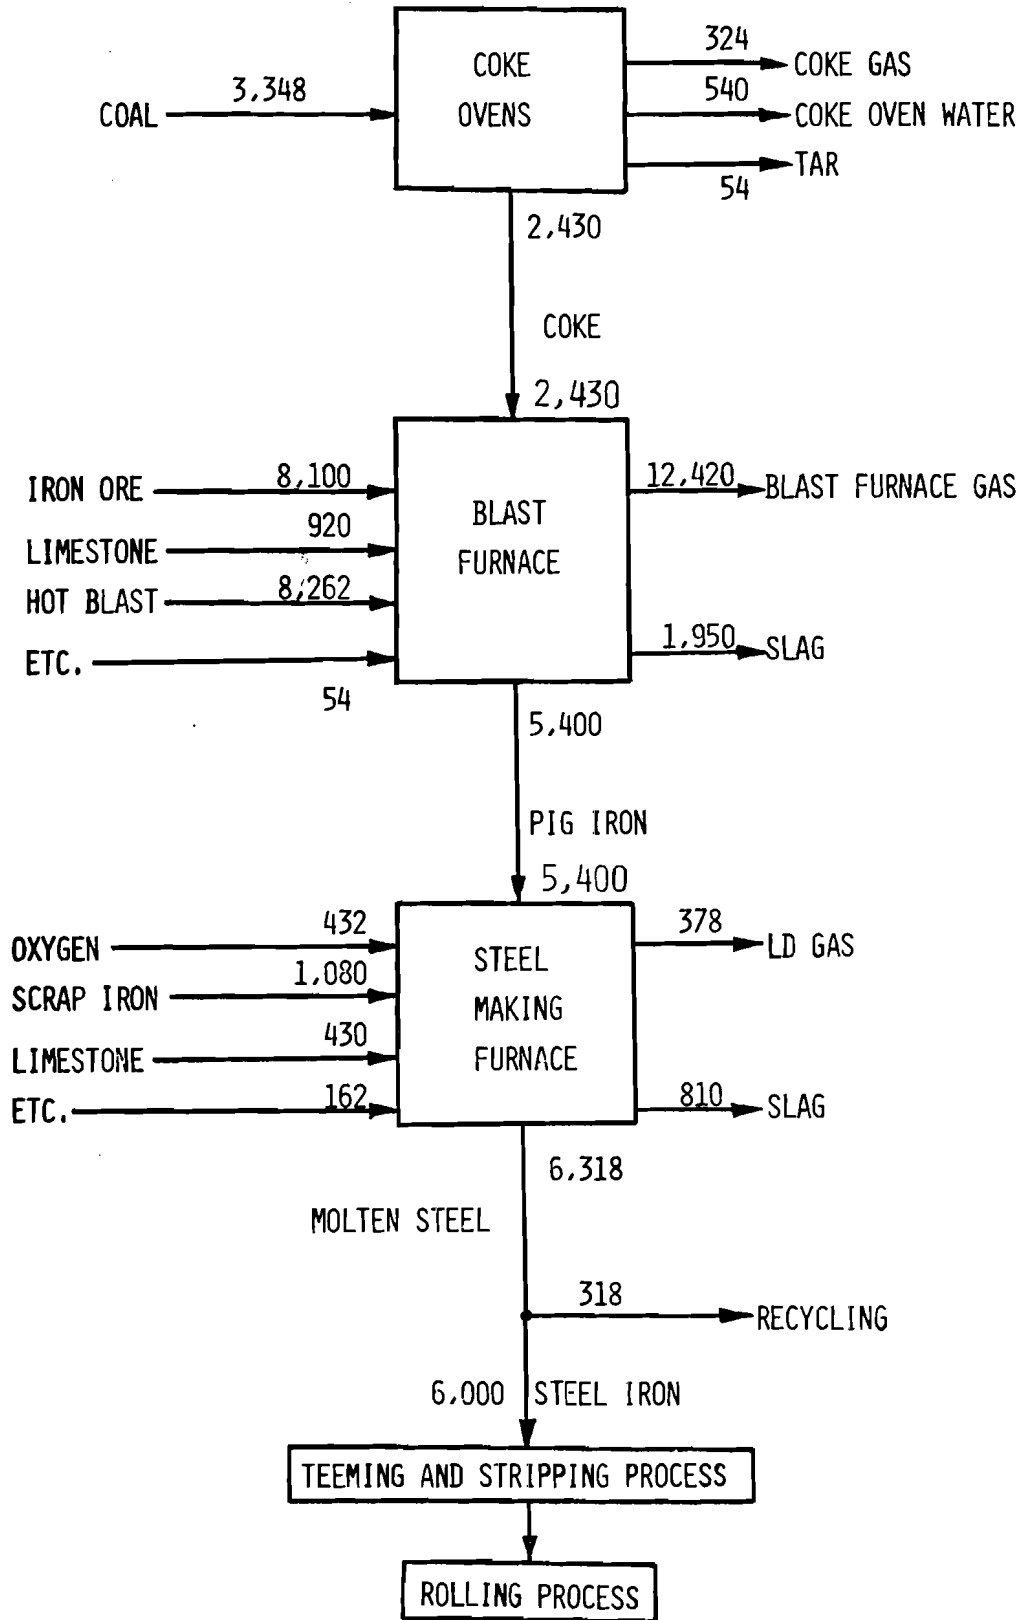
COAL 3,348

COKE OVENS

324 COKE GAS
540 COKE OVEN WATER
TAR 54

2,430

COKE

2,430

IRON ORE 8,100
LIMESTONE 920
HOT BLAST 8,262
ETC. 54

BLAST FURNACE

12,420 BLAST FURNACE GAS
1,950 SLAG

5,400

PIG IRON

5,400

OXYGEN 432
SCRAP IRON 1,080
LIMESTONE 430
ETC. 162

STEEL MAKING FURNACE

378 LD GAS
810 SLAG

6,318

MOLTEN STEEL

318 RECYCLING

6,000 STEEL IRON

TEEMING AND STRIPPING PROCESS

ROLLING PROCESS